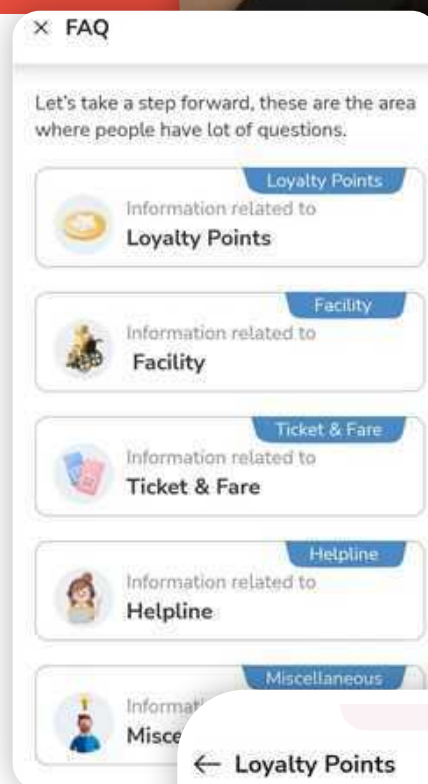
× FAQ

Let's take a step forward, these are the area where people have lot of questions.

Loyalty Points
Information related to
Loyalty Points

Facility
Information related to
Facility

Ticket & Fare
Information related to
Ticket & Fare

Helpline
Information related to
Helpline

Miscellaneous
Informat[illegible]
Misce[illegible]

← Loyalty Points